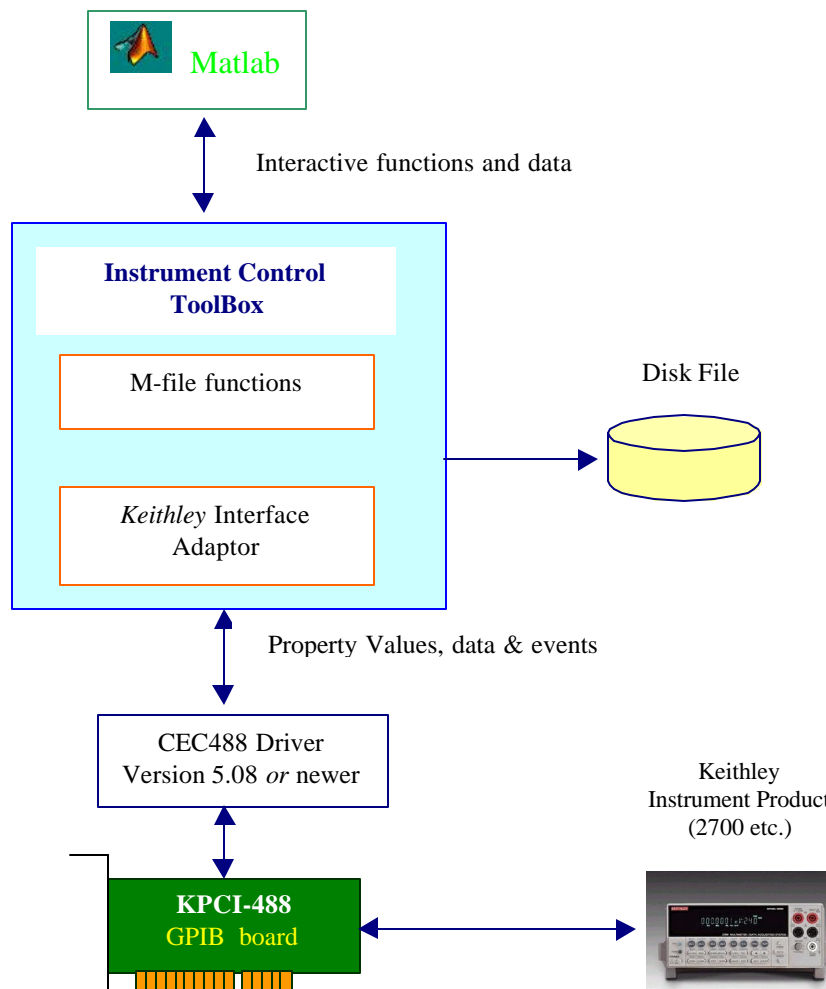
Matlab

Interactive functions and data

Instrument Control ToolBox

M-file functions

Keithley Interface Adaptor

Disk File

Property Values, data & events

CEC488 Driver Version 5.08 or newer

Keithley Instrument Product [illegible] (2700 etc.)

KPCI-488
GPIB board